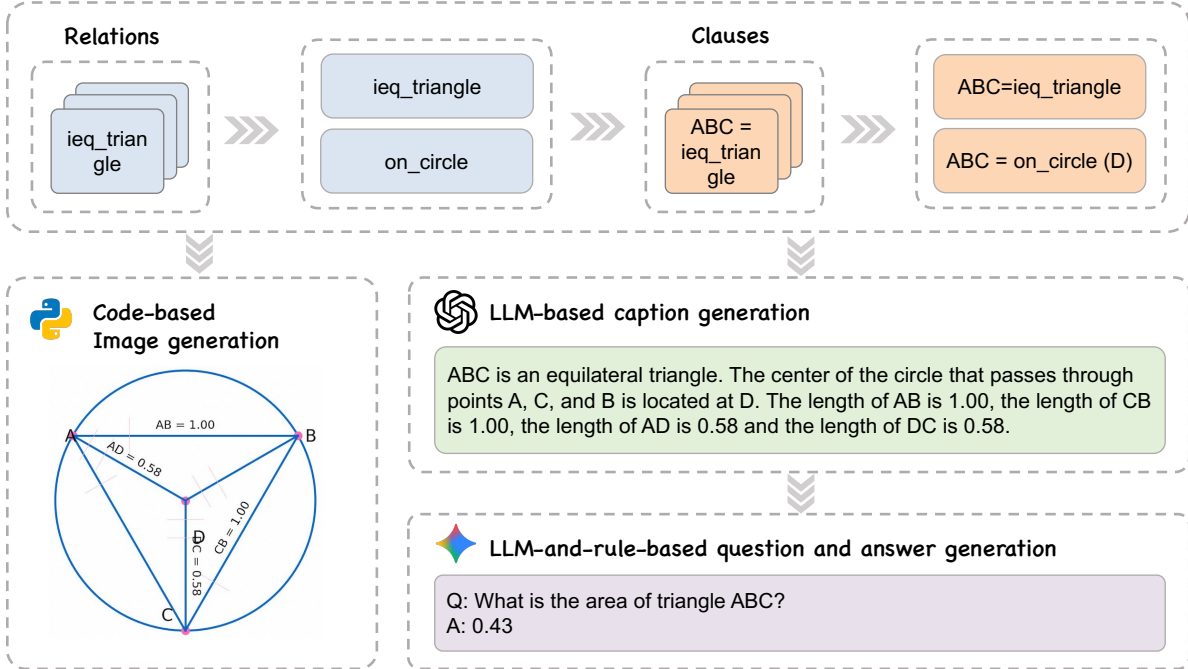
Relations

ieq_triangle

ieq_triangle

on_circle

Clauses

ABC = ieq_triangle

ABC=ieq_triangle

ABC = on_circle (D)

Code-based Image generation

A

B

AB = 1.00

AD = 0.58

CB = 1.00

D

DC = 0.58

C

LLM-based caption generation

ABC is an equilateral triangle. The center of the circle that passes through points A, C, and B is located at D. The length of AB is 1.00, the length of CB is 1.00, the length of AD is 0.58 and the length of DC is 0.58.

LLM-and-rule-based question and answer generation

Q: What is the area of triangle ABC?
A: 0.43